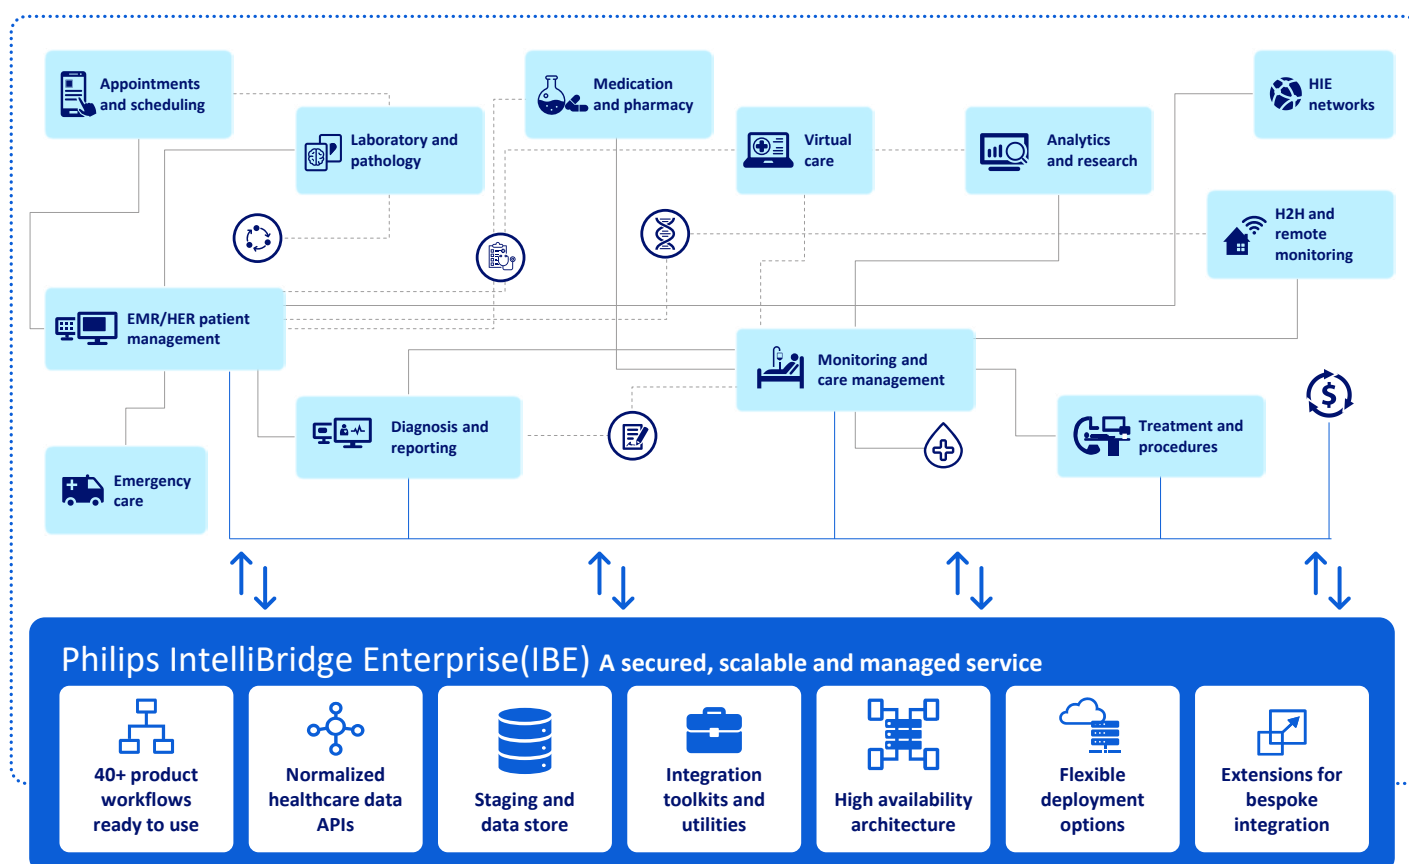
Appointments and scheduling

Laboratory and pathology

Medication and pharmacy

Virtual care

Analytics and research

HIE networks

H2H and remote monitoring

EMR/HER patient management

Monitoring and care management

Diagnosis and reporting

Treatment and procedures

Emergency care

Philips IntelliBridge Enterprise(IBE) A secured, scalable and managed service

40+ product workflows ready to use

Normalized healthcare data APIs

Staging and data store

Integration toolkits and utilities

High availability architecture

Flexible deployment options

Extensions for bespoke integration